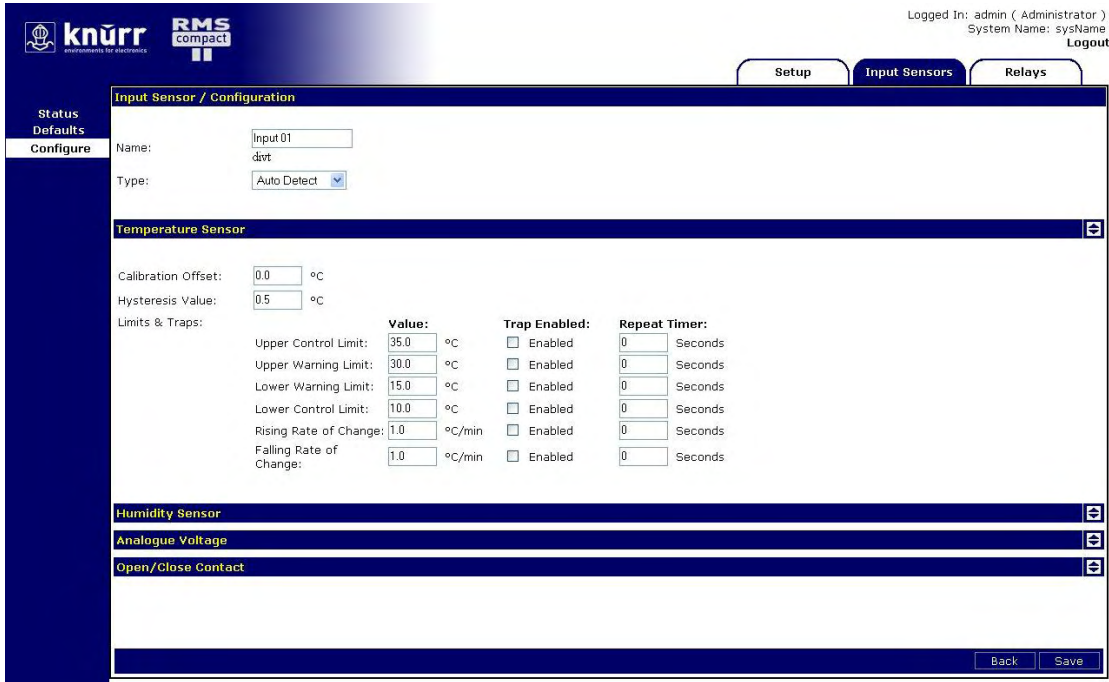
knürr
environments for electronics

RMS compact

Logged In: admin ( Administrator )
System Name: sysName
Logout

Setup | Input Sensors | Relays

Status
Defaults
Configure

Input Sensor / Configuration

Name: Input 01
divt

Type: Auto Detect

Temperature Sensor

Calibration Offset: 0.0 °C
Hysteresis Value: 0.5 °C
Limits & Traps:

| | Value: | | Trap Enabled: | Repeat Timer: | |
|---|---|---|---|---|---|
| Upper Control Limit: | 35.0 | °C | Enabled | 0 | Seconds |
| Upper Warning Limit: | 30.0 | °C | Enabled | 0 | Seconds |
| Lower Warning Limit: | 15.0 | °C | Enabled | 0 | Seconds |
| Lower Control Limit: | 10.0 | °C | Enabled | 0 | Seconds |
| Rising Rate of Change: | 1.0 | °C/min | Enabled | 0 | Seconds |
| Falling Rate of Change: | 1.0 | °C/min | Enabled | 0 | Seconds |

Humidity Sensor

Analogue Voltage

Open/Close Contact

Back Save